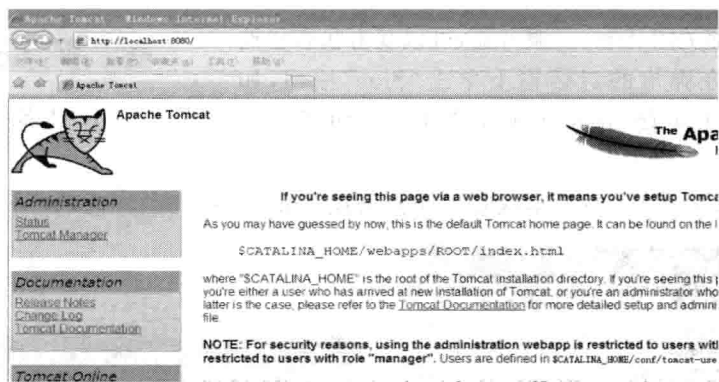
Apache Tomcat - Windows Internet Explorer

http://localhost:8080/

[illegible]

Apache Tomcat

Apache Tomcat

The Apa

Administration

Status
Tomcat Manager

Documentation

Release Notes
Change Log
Tomcat Documentation

Tomcat Online

If you're seeing this page via a web browser, it means you've setup Tomca

As you may have guessed by now, this is the default Tomcat home page. It can be found on the l

$CATALINA_HOME/webapps/ROOT/index.html

where "$CATALINA_HOME" is the root of the Tomcat installation directory. If you're seeing this p you're either a user who has arrived at new installation of Tomcat, or you're an administrator who latter is the case, please refer to the Tomcat Documentation for more detailed setup and admini file.

NOTE: For security reasons, using the administration webapp is restricted to users wit restricted to users with role "manager". Users are defined in $CATALINA_HOME/conf/tomcat-use

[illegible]